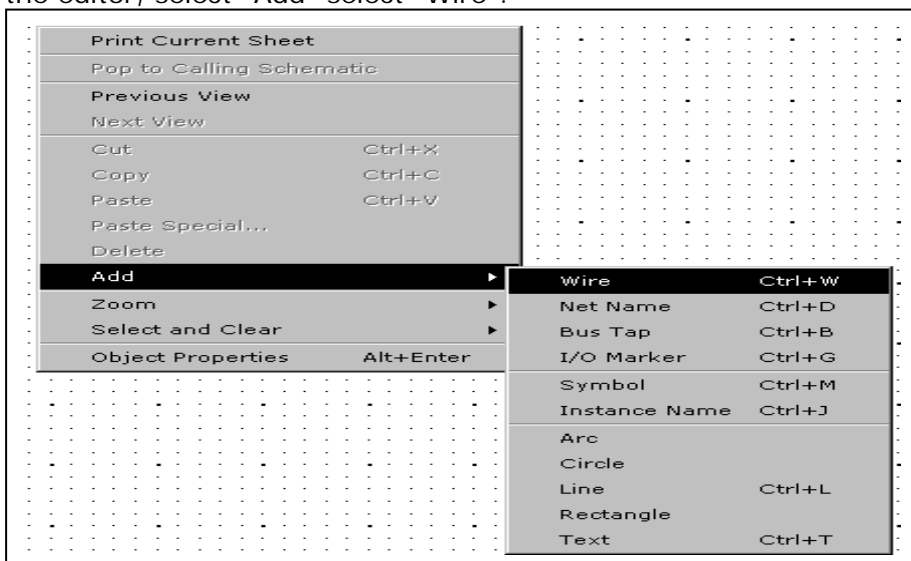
the editor, select "Add" select "Wire".

Print Current Sheet
Pop to Calling Schematic
Previous View
Next View
Cut Ctrl+X
Copy Ctrl+C
Paste Ctrl+V
Paste Special...
Delete
Add
Zoom
Select and Clear
Object Properties Alt+Enter

Wire Ctrl+W
Net Name Ctrl+D
Bus Tap Ctrl+B
I/O Marker Ctrl+G
Symbol Ctrl+M
Instance Name Ctrl+J
Arc
Circle
Line Ctrl+L
Rectangle
Text Ctrl+T